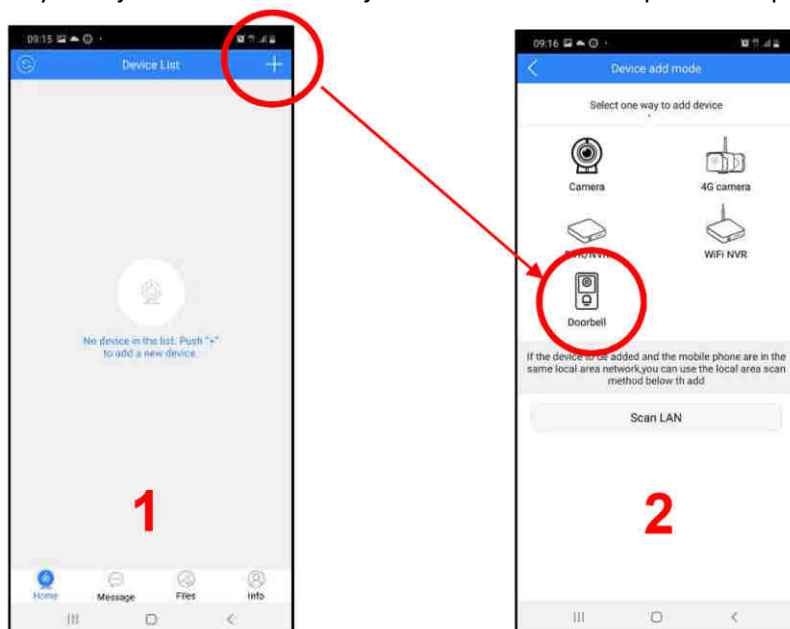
09:15

Device List

+

No device in the list. Push "+" to add a new device.

1

Home

Message

Files

Info

09:16

Device add mode

Select one way to add device

Camera

4G camera

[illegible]NVR

WiFi NVR

Doorbell

If the device to be added and the mobile phone are in the same local area network,you can use the local area scan method below th add

Scan LAN

2